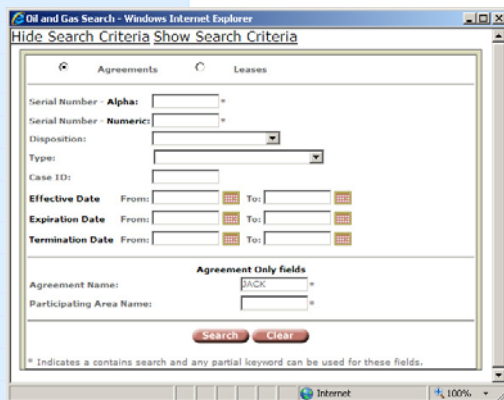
Oil and Gas Search - Windows Internet Explorer

Hide Search Criteria Show Search Criteria

Agreements Leases

Serial Number - Alpha: *

Serial Number - Numeric: *

Disposition:

Type:

Case ID:

Effective Date From: To:

Expiration Date From: To:

Termination Date From: To:

Agreement Only fields

Agreement Name: JACK *

Participating Area Name: *

Search Clear

* Indicates a contains search and any partial keyword can be used for these fields.

Internet 100%